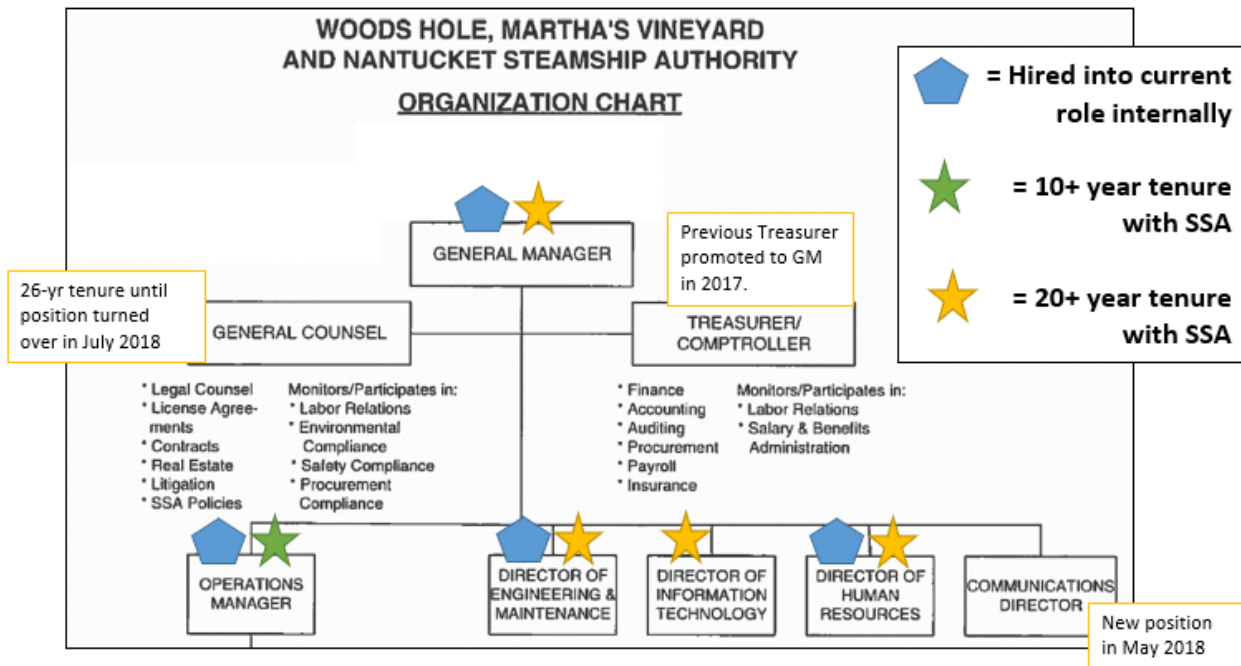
WOODS HOLE, MARTHA'S VINEYARD
AND NANTUCKET STEAMSHIP AUTHORITY

ORGANIZATION CHART

= Hired into current role internally

= 10+ year tenure with SSA

= 20+ year tenure with SSA

GENERAL MANAGER

Previous Treasurer promoted to GM in 2017.

26-yr tenure until position turned over in July 2018

GENERAL COUNSEL

TREASURER/ COMPTROLLER

* Legal Counsel
* License Agreements
* Contracts
* Real Estate
* Litigation
* SSA Policies

Monitors/Participates in:
* Labor Relations
* Environmental Compliance
* Safety Compliance
* Procurement Compliance

* Finance
* Accounting
* Auditing
* Procurement
* Payroll
* Insurance

Monitors/Participates in:
* Labor Relations
* Salary & Benefits Administration

OPERATIONS MANAGER

DIRECTOR OF ENGINEERING & MAINTENANCE

DIRECTOR OF INFORMATION TECHNOLOGY

DIRECTOR OF HUMAN RESOURCES

COMMUNICATIONS DIRECTOR

New position in May 2018